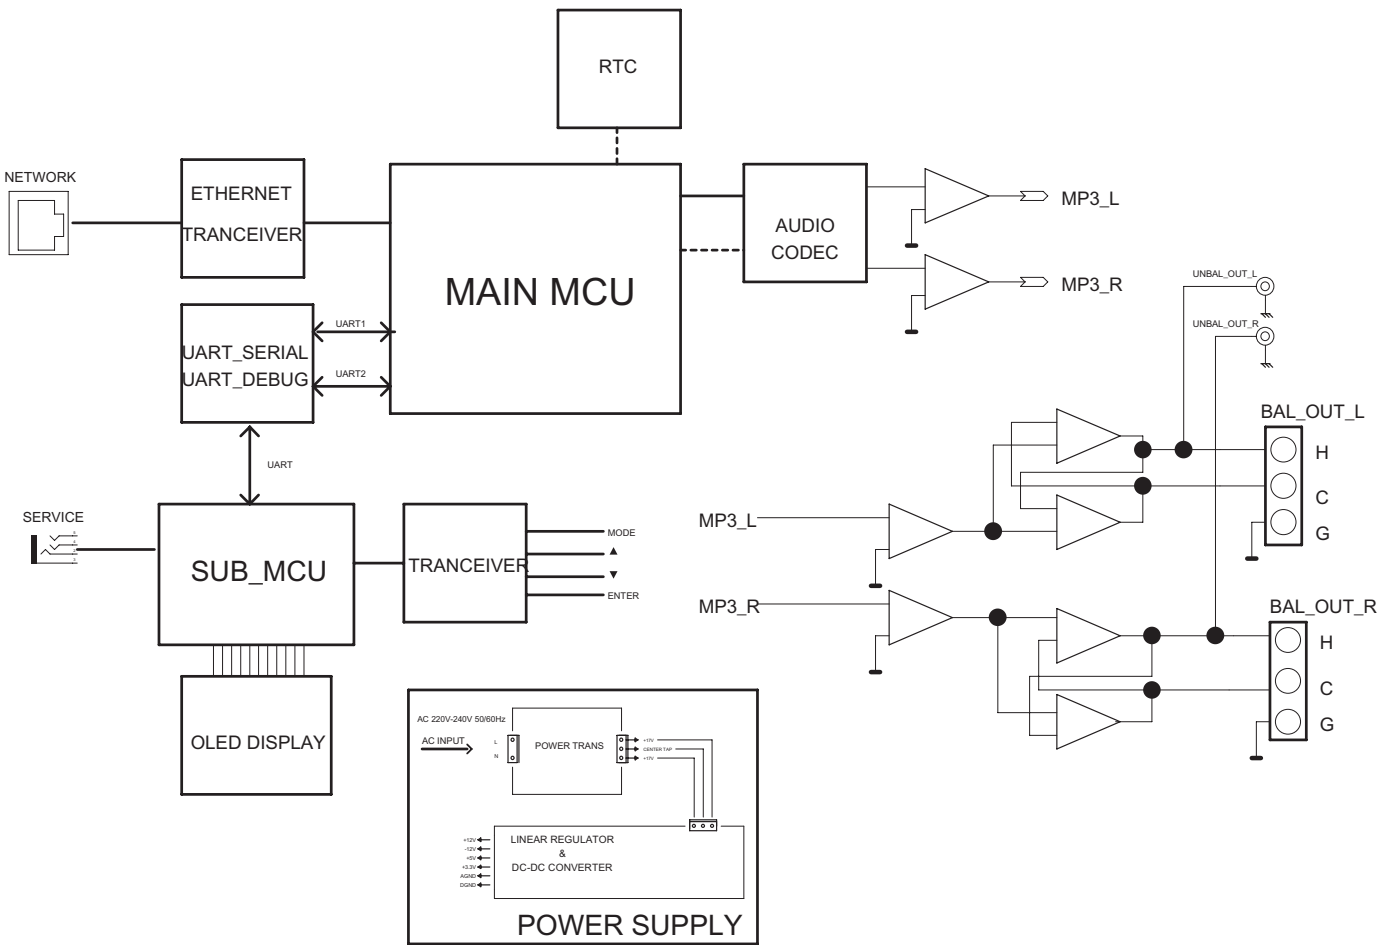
RTC

NETWORK

ETHERNET TRANCEIVER

MAIN MCU

AUDIO CODEC

MP3_L

MP3_R

UNBAL_OUT_L

UNBAL_OUT_R

UART_SERIAL UART_DEBUG

UART1

UART2

UART

BAL_OUT_L

H

C

G

SERVICE

SUB_MCU

TRANCEIVER

MODE

▲

▼

ENTER

MP3_L

MP3_R

BAL_OUT_R

H

C

G

OLED DISPLAY

AC 220V-240V 50/60Hz

AC INPUT

L

N

POWER TRANS

+11V

CENTER TAP

+11V

LINEAR REGULATOR & DC-DC CONVERTER

+12V

-12V

+5V

+3.3V

AGND

DGND

POWER SUPPLY